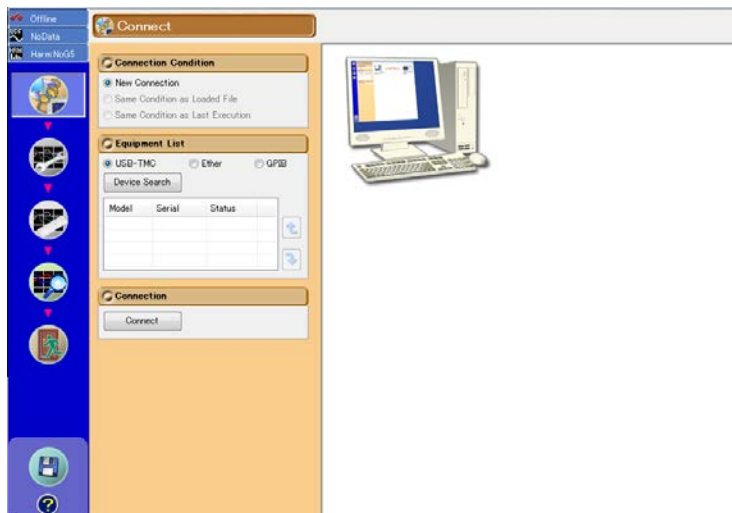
Offline
NoData
Harm:NoGS

Connect

Connection Condition
New Connection
Same Condition as Loaded File
Same Condition as Last Execution

Equipment List
USB-TMC
Ether
GPIB
Device Search

| Model | Serial | Status |
|---|---|---|
| | | |

Connection
Connect